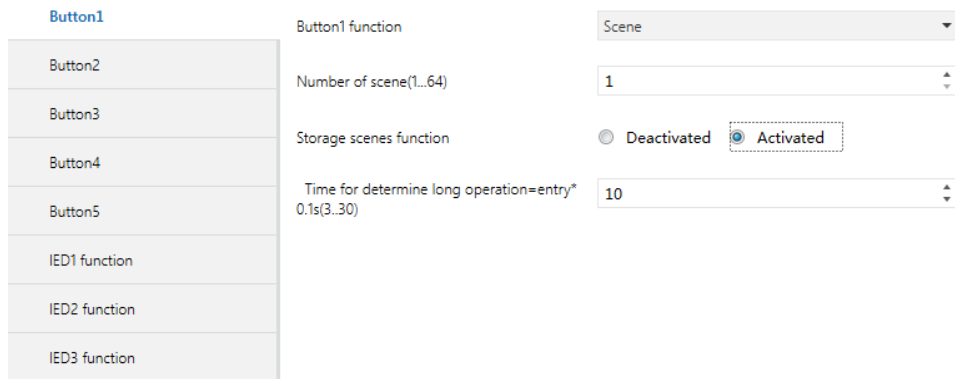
Button1
Button2
Button3
Button4
Button5
IED1 function
IED2 function
IED3 function

Button1 function
Scene

Number of scene(1...64)
1

Storage scenes function
Deactivated
Activated

Time for determine long operation=entry* 0.1s(3..30)
10